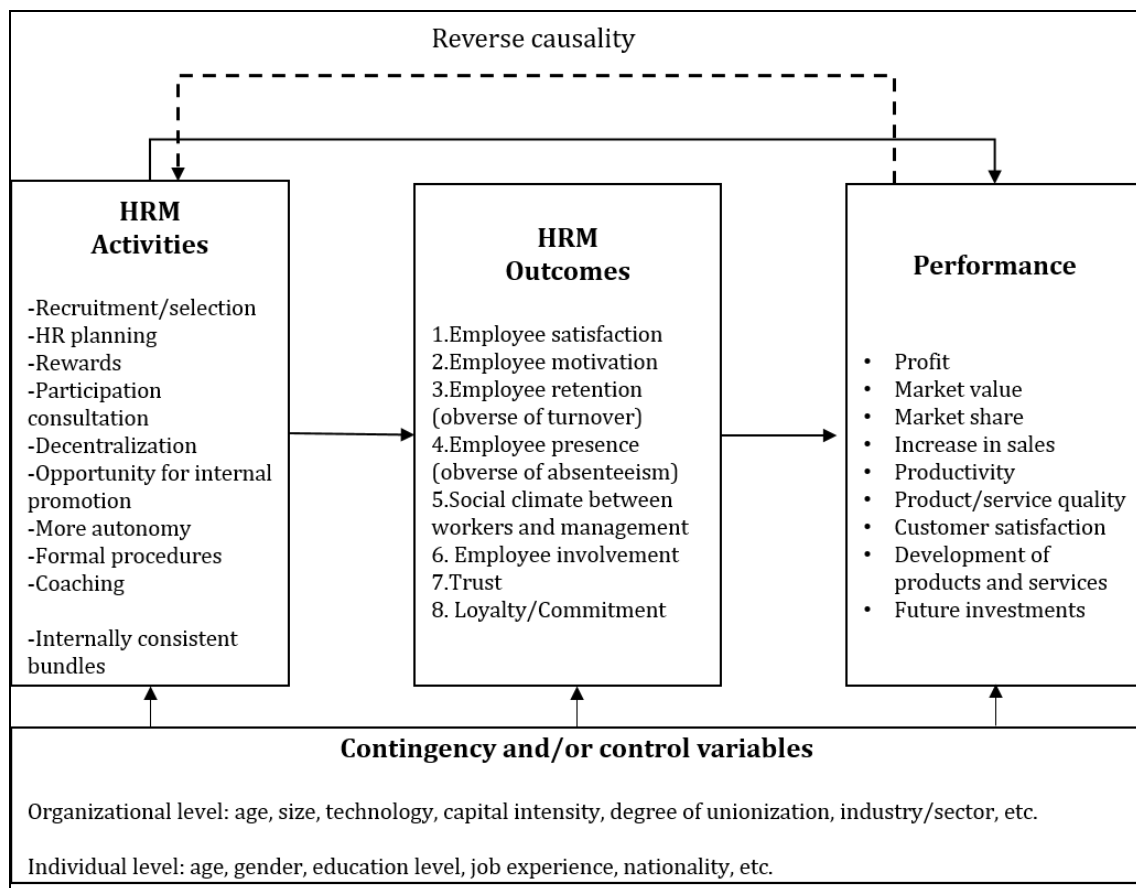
Reverse causality

HRM Activities

-Recruitment/selection
-HR planning
-Rewards
-Participation consultation
-Decentralization
-Opportunity for internal promotion
-More autonomy
-Formal procedures
-Coaching

-Internally consistent bundles

HRM Outcomes

1.Employee satisfaction
2.Employee motivation
3.Employee retention (obverse of turnover)
4.Employee presence (obverse of absenteeism)
5.Social climate between workers and management
6. Employee involvement
7.Trust
8. Loyalty/Commitment

Performance

• Profit
• Market value
• Market share
• Increase in sales
• Productivity
• Product/service quality
• Customer satisfaction
• Development of products and services
• Future investments

Contingency and/or control variables

Organizational level: age, size, technology, capital intensity, degree of unionization, industry/sector, etc.

Individual level: age, gender, education level, job experience, nationality, etc.